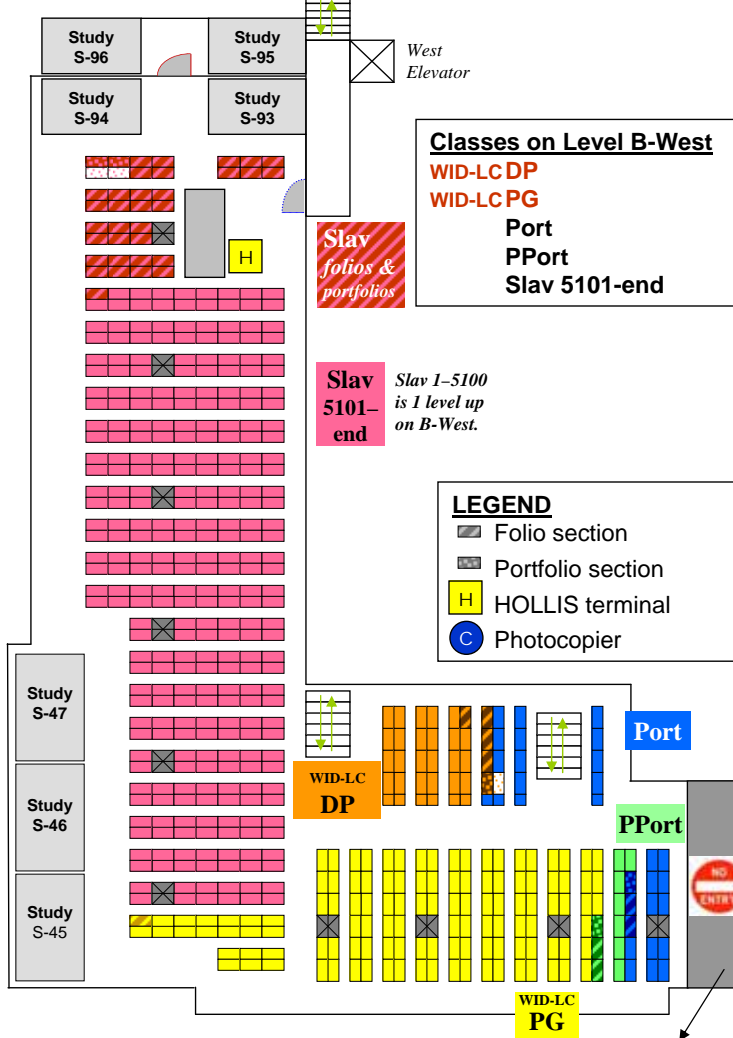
Study S-96

Study S-95

West Elevator

Study S-94

Study S-93

Classes on Level B-West
WID-LC DP
WID-LC PG
Port
PPort
Slav 5101-end

H

Slav folios & portfolios

Slav 5101–end

Slav 1–5100 is 1 level up on B-West.

LEGEND
Folio section
Portfolio section
H HOLLIS terminal
C Photocopier

Study S-47

Study S-46

Study S-45

WID-LC DP

Port

PPort

NO ENTRY

WID-LC PG